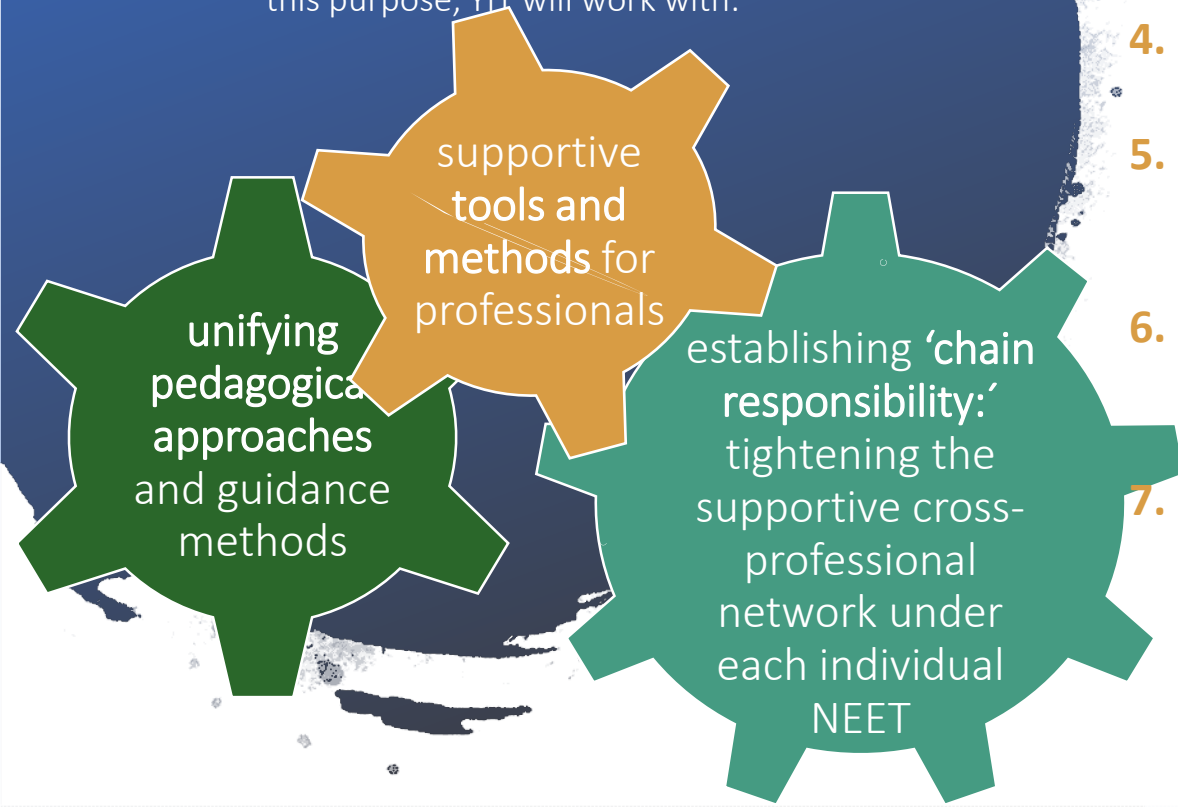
this purpose, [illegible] will work with:

4.

5.

6.

7.

supportive **tools and methods** for professionals

**unifying pedagogica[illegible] approaches** and guidance methods

establishing **'chain responsibility:'** tightening the supportive cross-professional network under each individual NEET